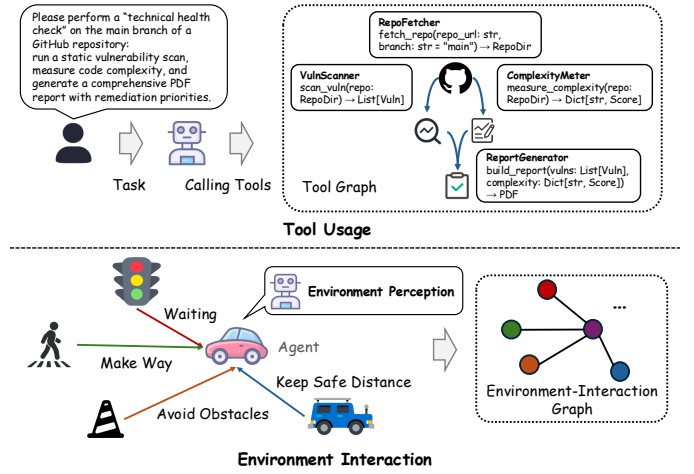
Please perform a "technical health check" on the main branch of a GitHub repository: run a static vulnerability scan, measure code complexity, and generate a comprehensive PDF report with remediation priorities.

Task

Calling Tools

RepoFetcher
fetch_repo(repo_url: str, branch: str = "main") → RepoDir

VulnScanner
scan_vuln(repo: RepoDir) → List[Vuln]

ComplexityMeter
measure_complexity(repo: RepoDir) → Dict[str, Score]

ReportGenerator
build_report(vulns: List[Vuln], complexity: Dict[str, Score]) → PDF

Tool Graph

Tool Usage

Environment Perception

Waiting

Make Way

Agent

Keep Safe Distance

Avoid Obstacles

...

Environment-Interaction Graph

Environment Interaction